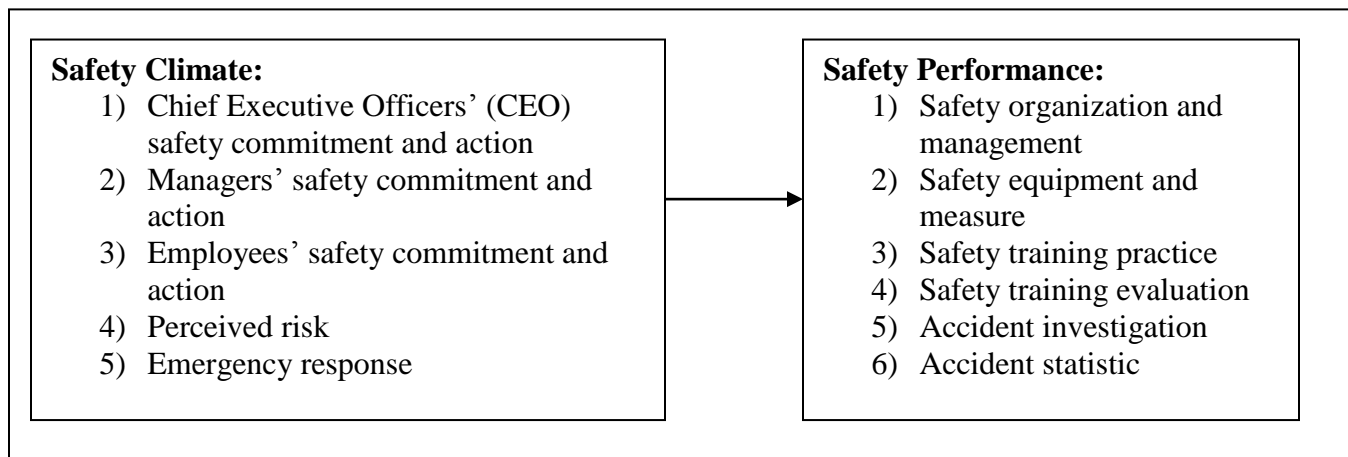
**Safety Climate:**
1) Chief Executive Officers' (CEO) safety commitment and action
2) Managers' safety commitment and action
3) Employees' safety commitment and action
4) Perceived risk
5) Emergency response

**Safety Performance:**
1) Safety organization and management
2) Safety equipment and measure
3) Safety training practice
4) Safety training evaluation
5) Accident investigation
6) Accident statistic